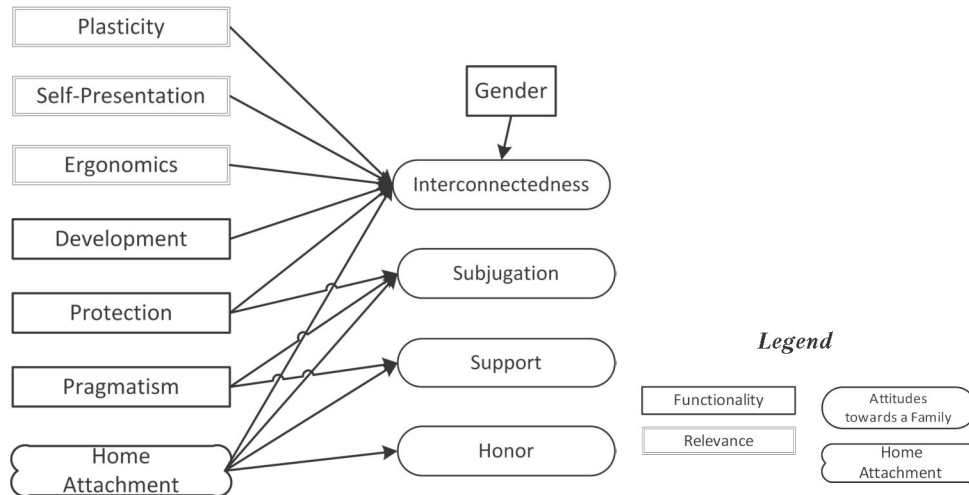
Plasticity

Self-Presentation

Ergonomics

Development

Protection

Pragmatism

Home Attachment

Gender

Interconnectedness

Subjugation

Support

Honor

Legend

Functionality

Relevance

Attitudes towards a Family

Home Attachment